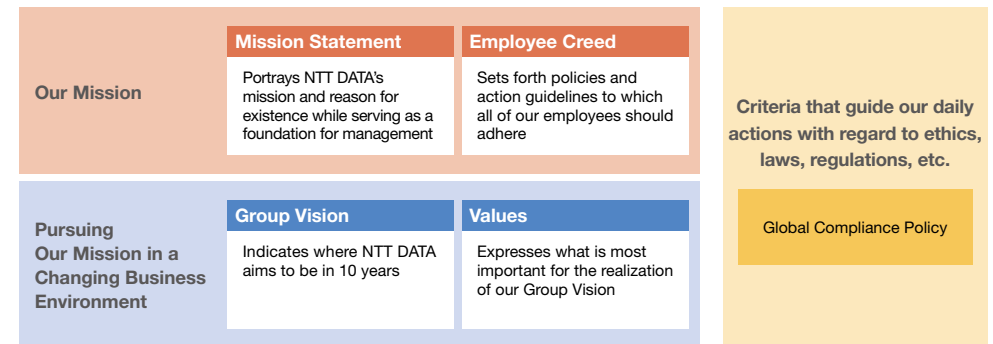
Our Mission

Mission Statement

Portrays NTT DATA's mission and reason for existence while serving as a foundation for management

Employee Creed

Sets forth policies and action guidelines to which all of our employees should adhere

Pursuing Our Mission in a Changing Business Environment

Group Vision

Indicates where NTT DATA aims to be in 10 years

Values

Expresses what is most important for the realization of our Group Vision

Criteria that guide our daily actions with regard to ethics, laws, regulations, etc.

Global Compliance Policy